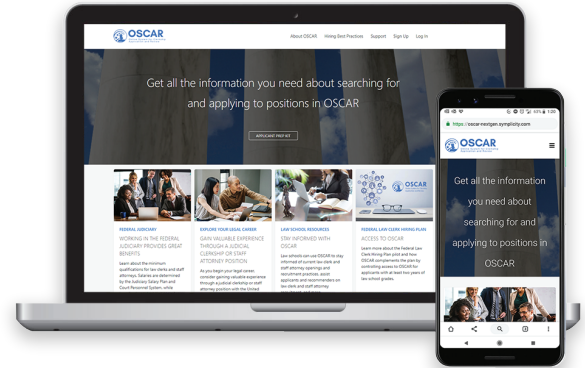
OSCAR

About OSCAR Hiring Best Practices Support Sign Up Log In

Get all the information you need about searching for and applying to positions in OSCAR

APPLICANT PROFILE

FEDERAL JUDICIARY
WORKING IN THE FEDERAL JUDICIARY PROVIDES GREAT BENEFITS
Learn about the minimum qualifications for law clerks and staff attorneys. Salaries are determined by the Judiciary Salary Plan and Court Personnel System, while

EXPLORE YOUR LEGAL CAREER
GAIN VALUABLE EXPERIENCE THROUGH A JUDICIAL CLERKSHIP OR STAFF ATTORNEY POSITION
As you begin your legal career, consider gaining valuable experience through a judicial clerkship or staff attorney position with the United

LAW SCHOOL RESOURCES
STAY INFORMED WITH OSCAR
Law schools can use OSCAR to stay informed of current law clerk and staff attorney openings and recruitment practices, assist applicants and recommenders on law clerk and staff attorney

FEDERAL LAW CLERK HIRING PLAN
ACCESS TO OSCAR
Learn more about the Federal Law Clerk Hiring Plan pilot and how OSCAR complements the plan by controlling access to OSCAR for applicants with at least two years of law school grades.

OSCAR

https://oscar-nextgen.symplicity.com

OSCAR

Get all the information you need about searching for and applying to positions in OSCAR